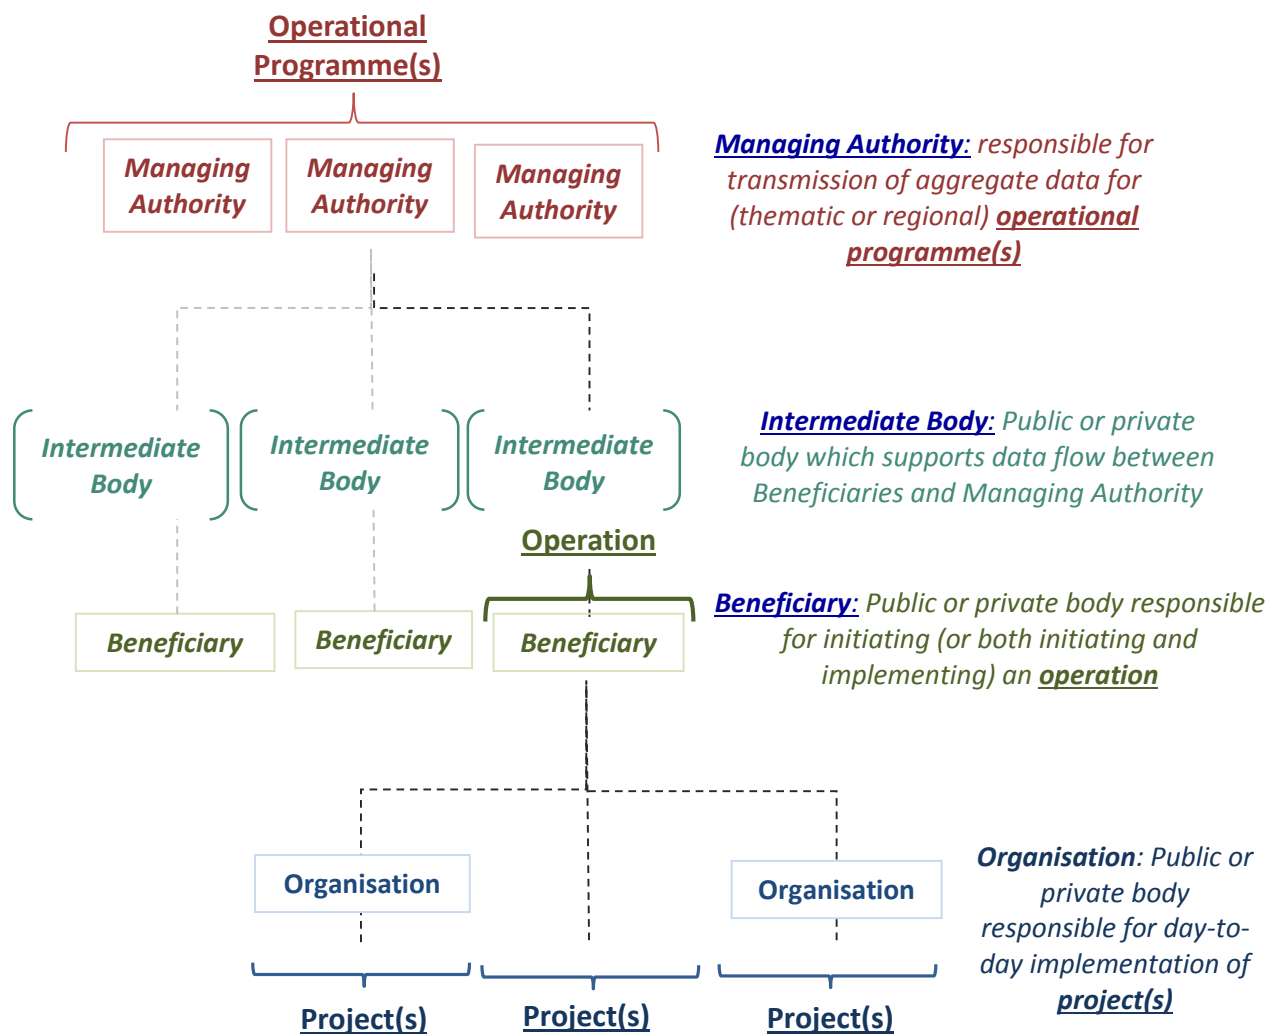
Operational Programme(s)

Managing Authority

Managing Authority

Managing Authority

Managing Authority: responsible for transmission of aggregate data for (thematic or regional) operational programme(s)

Intermediate Body

Intermediate Body

Intermediate Body

Intermediate Body: Public or private body which supports data flow between Beneficiaries and Managing Authority

Operation

Beneficiary

Beneficiary

Beneficiary

Beneficiary: Public or private body responsible for initiating (or both initiating and implementing) an operation

Organisation

Organisation

Organisation: Public or private body responsible for day-to-day implementation of project(s)

Project(s)

Project(s)

Project(s)